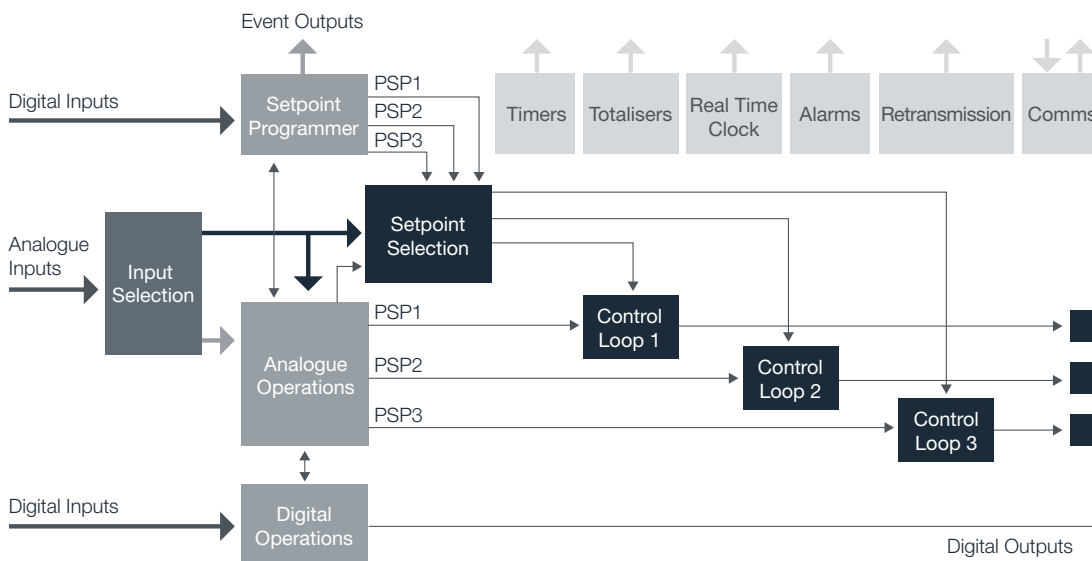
Event Outputs

Digital Inputs

Setpoint Programmer

PSP1
PSP2
PSP3

Timers

Totalisers

Real Time Clock

Alarms

Retransmission

Comms

Analogue Inputs

Input Selection

Setpoint Selection

Analogue Operations

PSP1
PSP2
PSP3

Control Loop 1

Control Loop 2

Control Loop 3

Digital Inputs

Digital Operations

Digital Outputs